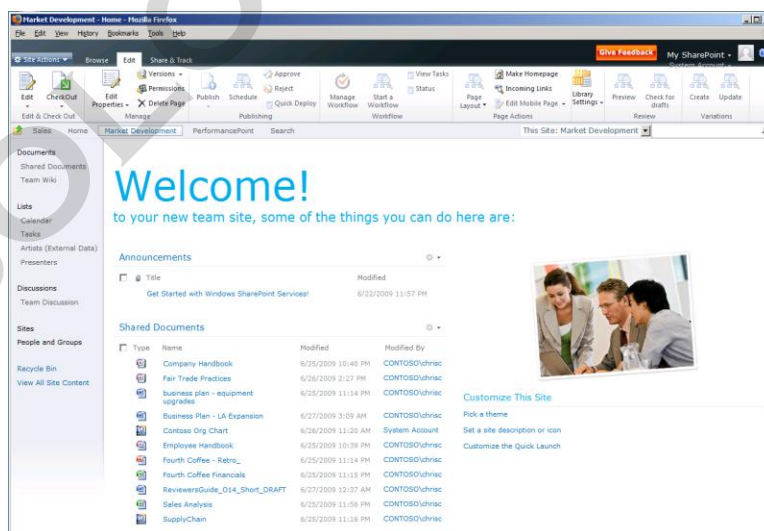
Market Development - Home - Mozilla Firefox

File Edit View History Bookmarks Tools Help

Site Actions Browse Edit Share & Track

Give Feedback My SharePoint System Account

Edit Check Out Edit & Check Out

Versions Permissions Edit Properties Delete Page Manage

Publish Schedule Approve Reject Quick Deploy Publishing

Manage Workflow Start a Workflow View Tasks Status Workflow

Page Layout Make Homepage Incoming Links Edit Mobile Page Page Actions

Library Settings

Preview Check for drafts Review

Create Update Variations

Sales Home Market Development PerformancePoint Search

This Site: Market Development

Documents
Shared Documents
Team Wiki

Lists
Calendar
Tasks
Artists (External Data)
Presenters

Discussions
Team Discussion

Sites
People and Groups

Recycle Bin
View All Site Content

Welcome!

to your new team site, some of the things you can do here are:

Announcements

| Title | Modified |
|---|---|
| Get Started with Windows SharePoint Services! | 6/22/2009 11:57 PM |

Shared Documents

| Type | Name | Modified | Modified By |
|---|---|---|---|
| | Company Handbook | 6/25/2009 10:40 PM | CONTOSO\chrisc |
| | Fair Trade Practices | 6/26/2009 2:27 PM | CONTOSO\chrisc |
| | business plan - equipment upgrades | 6/25/2009 11:14 PM | CONTOSO\chrisc |
| | Business Plan - LA Expansion | 6/27/2009 3:09 AM | CONTOSO\chrisc |
| | Contoso Org Chart | 6/26/2009 11:20 AM | System Account |
| | Employee Handbook | 6/25/2009 10:39 PM | CONTOSO\chrisc |
| | Fourth Coffee - Retro_ | 6/25/2009 11:14 PM | CONTOSO\chrisc |
| | Fourth Coffee Financials | 6/25/2009 11:15 PM | CONTOSO\chrisc |
| | ReviewersGuide_O14_Short_DRAFT | 6/27/2009 12:37 AM | CONTOSO\chrisc |
| | Sales Analysis | 6/25/2009 11:56 PM | CONTOSO\chrisc |
| | SupplyChain | 6/25/2009 11:16 PM | CONTOSO\chrisc |

Customize This Site
Pick a theme
Set a site description or icon
Customize the Quick Launch